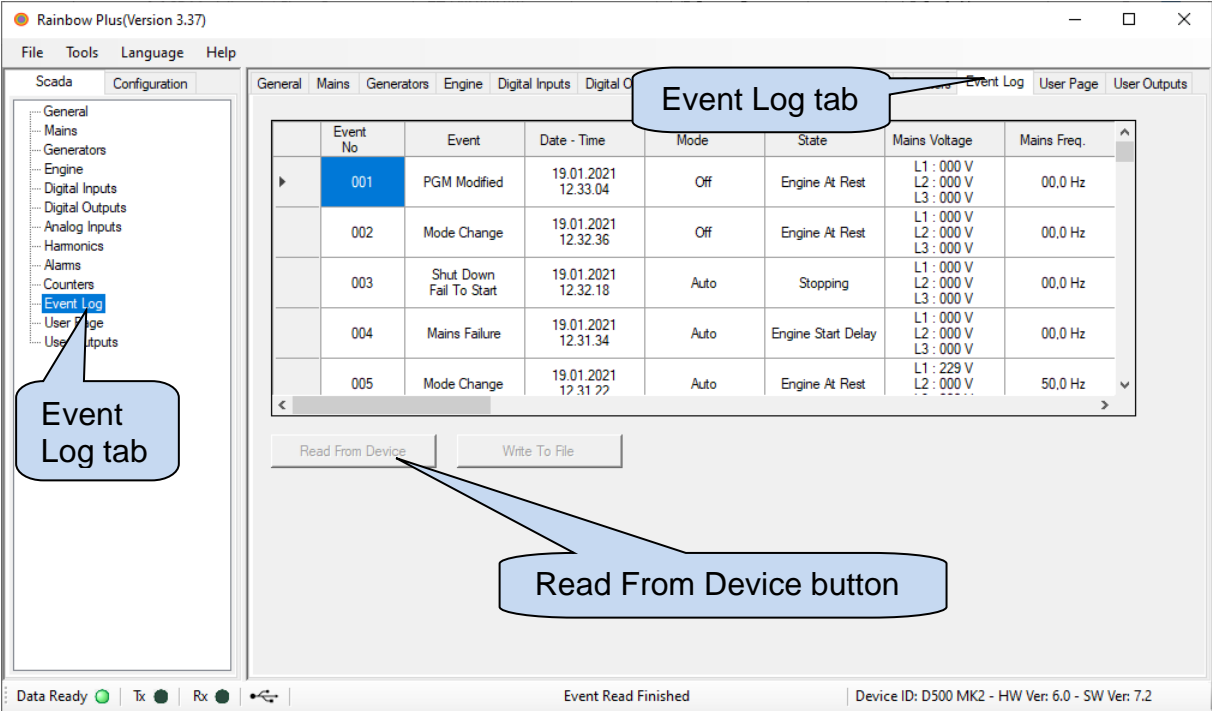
Rainbow Plus(Version 3.37)

File Tools Language Help

Scada Configuration

General
Mains
Generators
Engine
Digital Inputs
Digital Outputs
Analog Inputs
Harmonics
Alarms
Counters
Event Log
User Page
User Outputs

Event Log tab

General Mains Generators Engine Digital Inputs Digital O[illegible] Event Log User Page User Outputs

Event Log tab

| | Event No | Event | Date - Time | Mode | State | Mains Voltage | Mains Freq. |
|---|---|---|---|---|---|---|---|
| ▸ | 001 | PGM Modified | 19.01.2021 12.33.04 | Off | Engine At Rest | L1 : 000 V L2 : 000 V L3 : 000 V | 00,0 Hz |
| | 002 | Mode Change | 19.01.2021 12.32.36 | Off | Engine At Rest | L1 : 000 V L2 : 000 V L3 : 000 V | 00,0 Hz |
| | 003 | Shut Down Fail To Start | 19.01.2021 12.32.18 | Auto | Stopping | L1 : 000 V L2 : 000 V L3 : 000 V | 00,0 Hz |
| | 004 | Mains Failure | 19.01.2021 12.31.34 | Auto | Engine Start Delay | L1 : 000 V L2 : 000 V L3 : 000 V | 00,0 Hz |
| | 005 | Mode Change | 19.01.2021 12.31.22 | Auto | Engine At Rest | L1 : 229 V L2 : 000 V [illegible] | 50,0 Hz |

Read From Device Write To File

Read From Device button

Data Ready Tx Rx Event Read Finished Device ID: D500 MK2 - HW Ver: 6.0 - SW Ver: 7.2